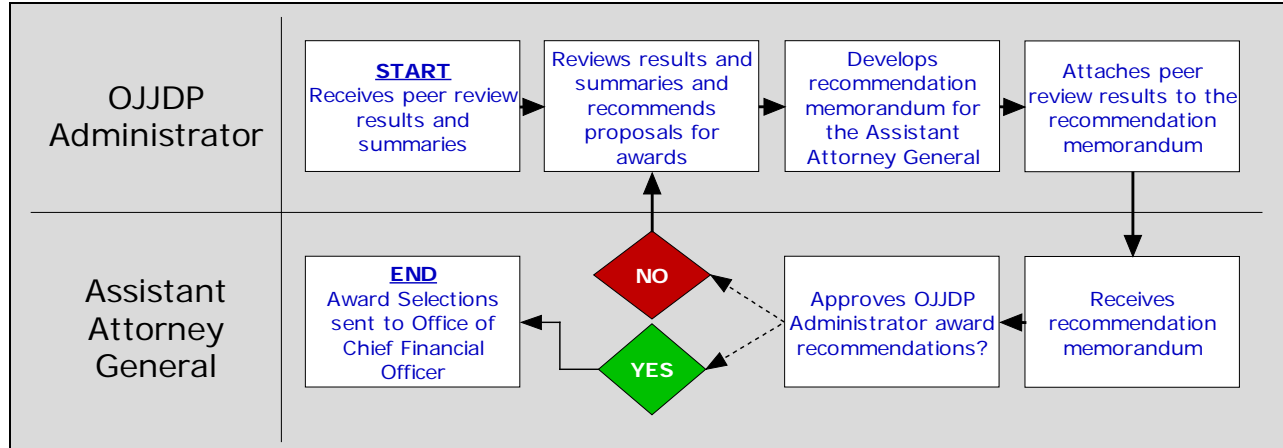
OJJDP Administrator

START
Receives peer review results and summaries

Reviews results and summaries and recommends proposals for awards

Develops recommendation memorandum for the Assistant Attorney General

Attaches peer review results to the recommendation memorandum

Assistant Attorney General

Receives recommendation memorandum

Approves OJJDP Administrator award recommendations?

NO

YES

END
Award Selections sent to Office of Chief Financial Officer